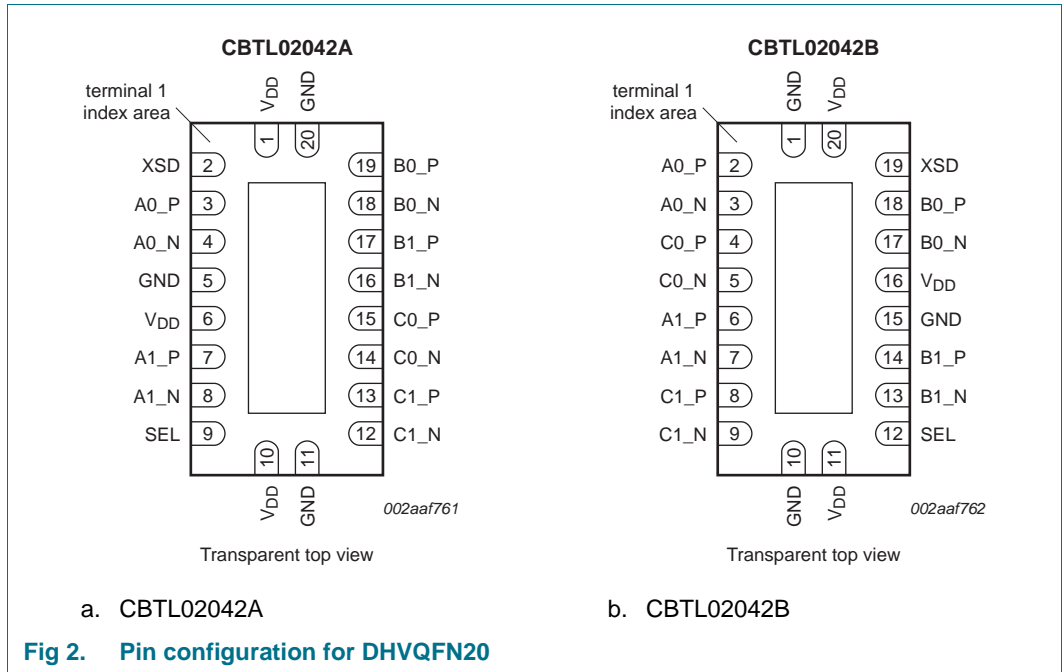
CBTL02042A

terminal 1
index area

$V_{DD}$ GND

1 20

XSD 2
A0_P 3
A0_N 4
GND 5
$V_{DD}$ 6
A1_P 7
A1_N 8
SEL 9

19 B0_P
18 B0_N
17 B1_P
16 B1_N
15 C0_P
14 C0_N
13 C1_P
12 C1_N

10 11

$V_{DD}$ GND

002aaf761

Transparent top view

a. CBTL02042A

CBTL02042B

terminal 1
index area

GND $V_{DD}$

1 20

A0_P 2
A0_N 3
C0_P 4
C0_N 5
A1_P 6
A1_N 7
C1_P 8
C1_N 9

19 XSD
18 B0_P
17 B0_N
16 $V_{DD}$
15 GND
14 B1_P
13 B1_N
12 SEL

10 11

GND $V_{DD}$

002aaf762

Transparent top view

b. CBTL02042B

Fig 2. Pin configuration for DHVQFN20